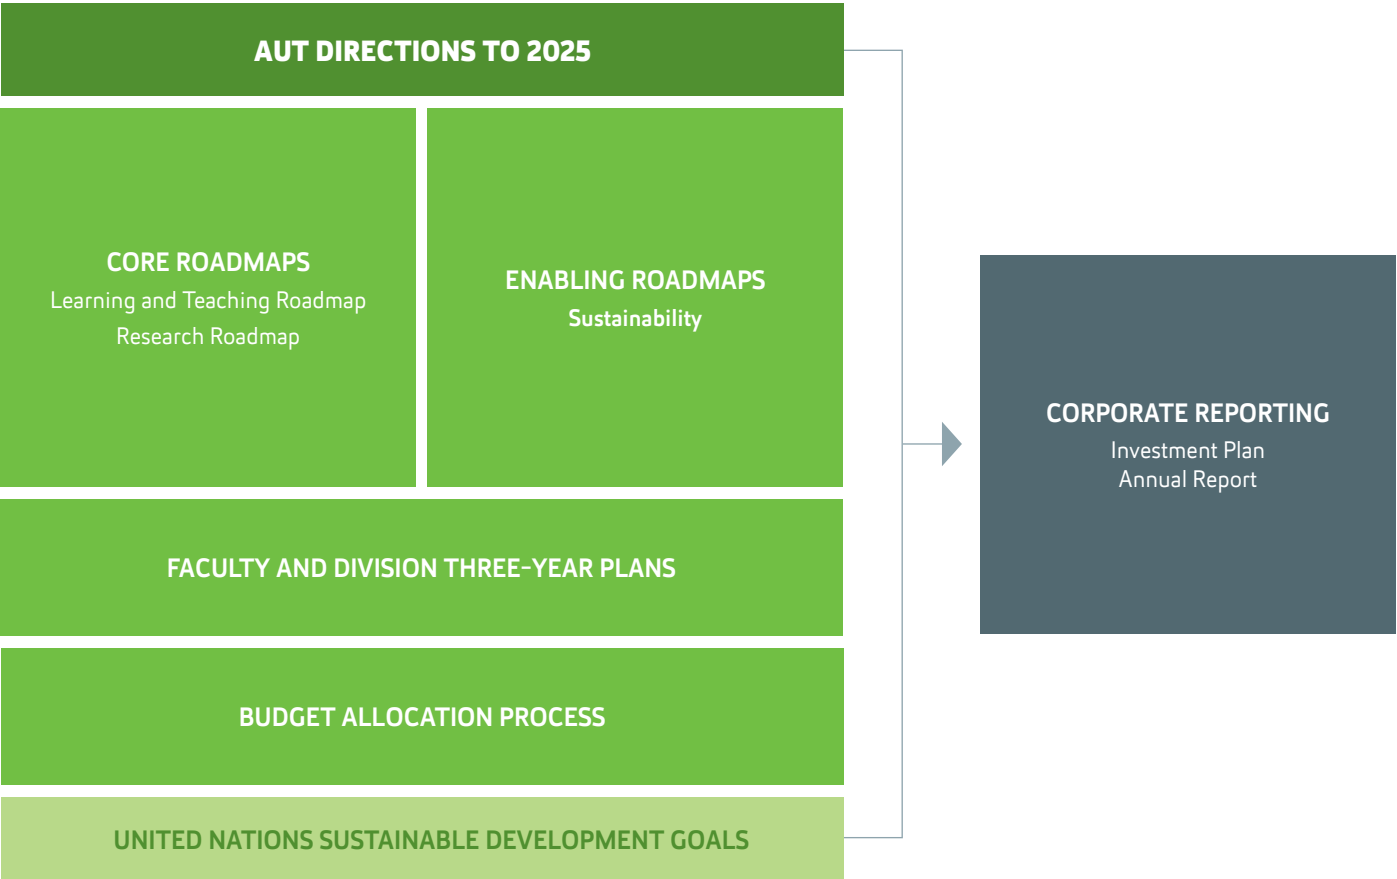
AUT DIRECTIONS TO 2025

CORE ROADMAPS
Learning and Teaching Roadmap
Research Roadmap

ENABLING ROADMAPS
Sustainability

FACULTY AND DIVISION THREE-YEAR PLANS

BUDGET ALLOCATION PROCESS

UNITED NATIONS SUSTAINABLE DEVELOPMENT GOALS

CORPORATE REPORTING
Investment Plan
Annual Report